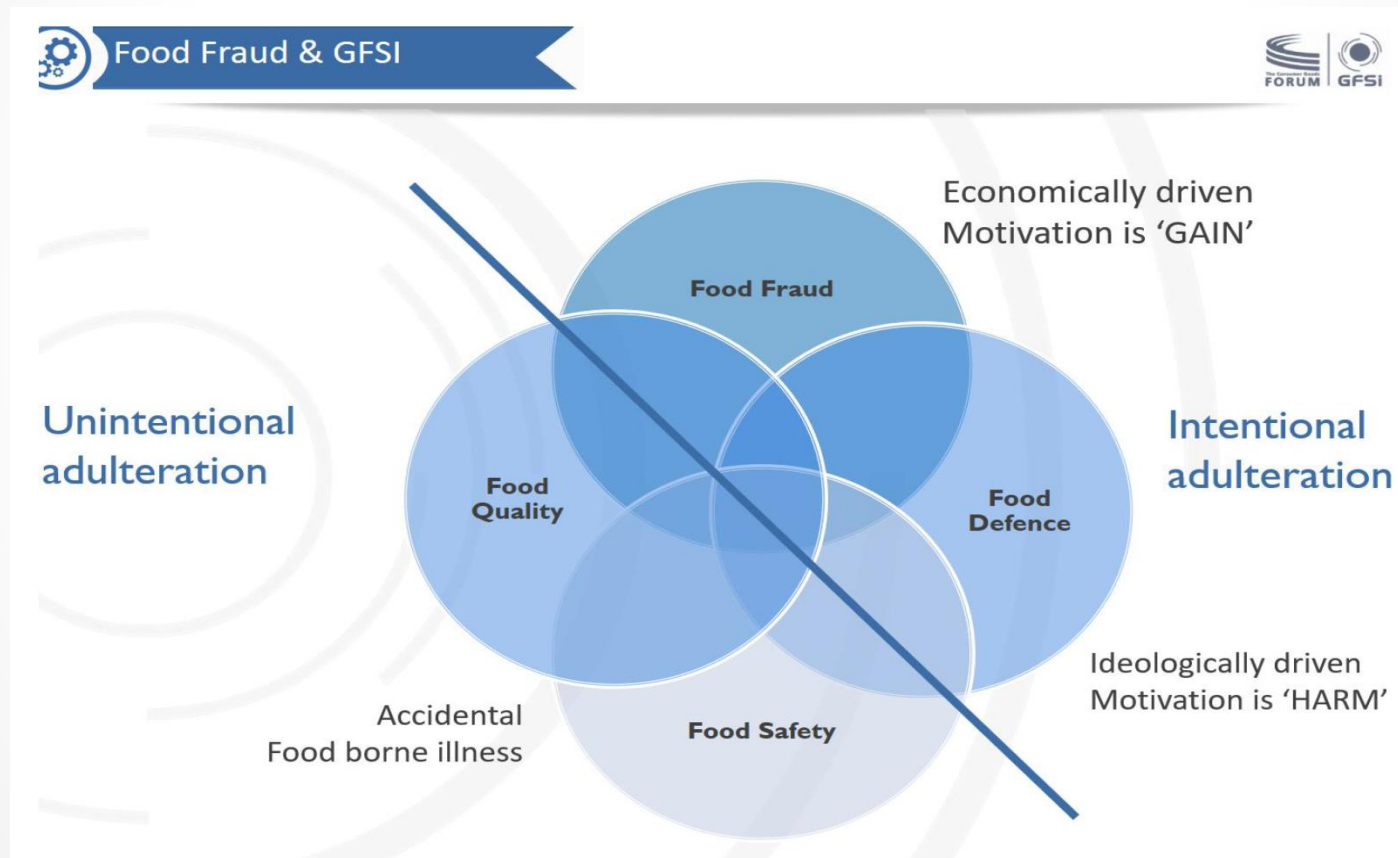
Food Fraud & GFSI

The Consumer Goods FORUM GFSI

Economically driven
Motivation is 'GAIN'

Food Fraud

Unintentional adulteration

Intentional adulteration

Food Quality

Food Defence

Ideologically driven
Motivation is 'HARM'

Accidental
Food borne illness

Food Safety